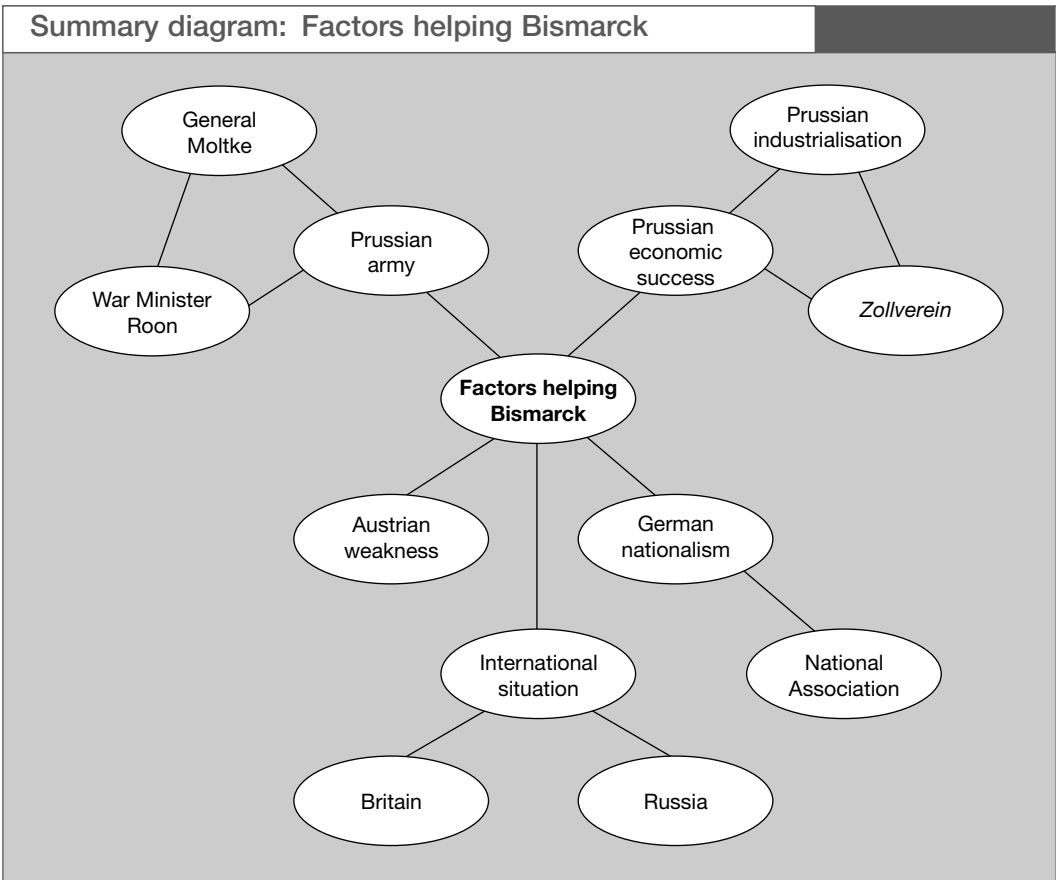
Summary diagram: Factors helping Bismarck

General Moltke

Prussian army

War Minister Roon

Prussian industrialisation

Prussian economic success

Zollverein

Factors helping Bismarck

Austrian weakness

German nationalism

International situation

National Association

Britain

Russia